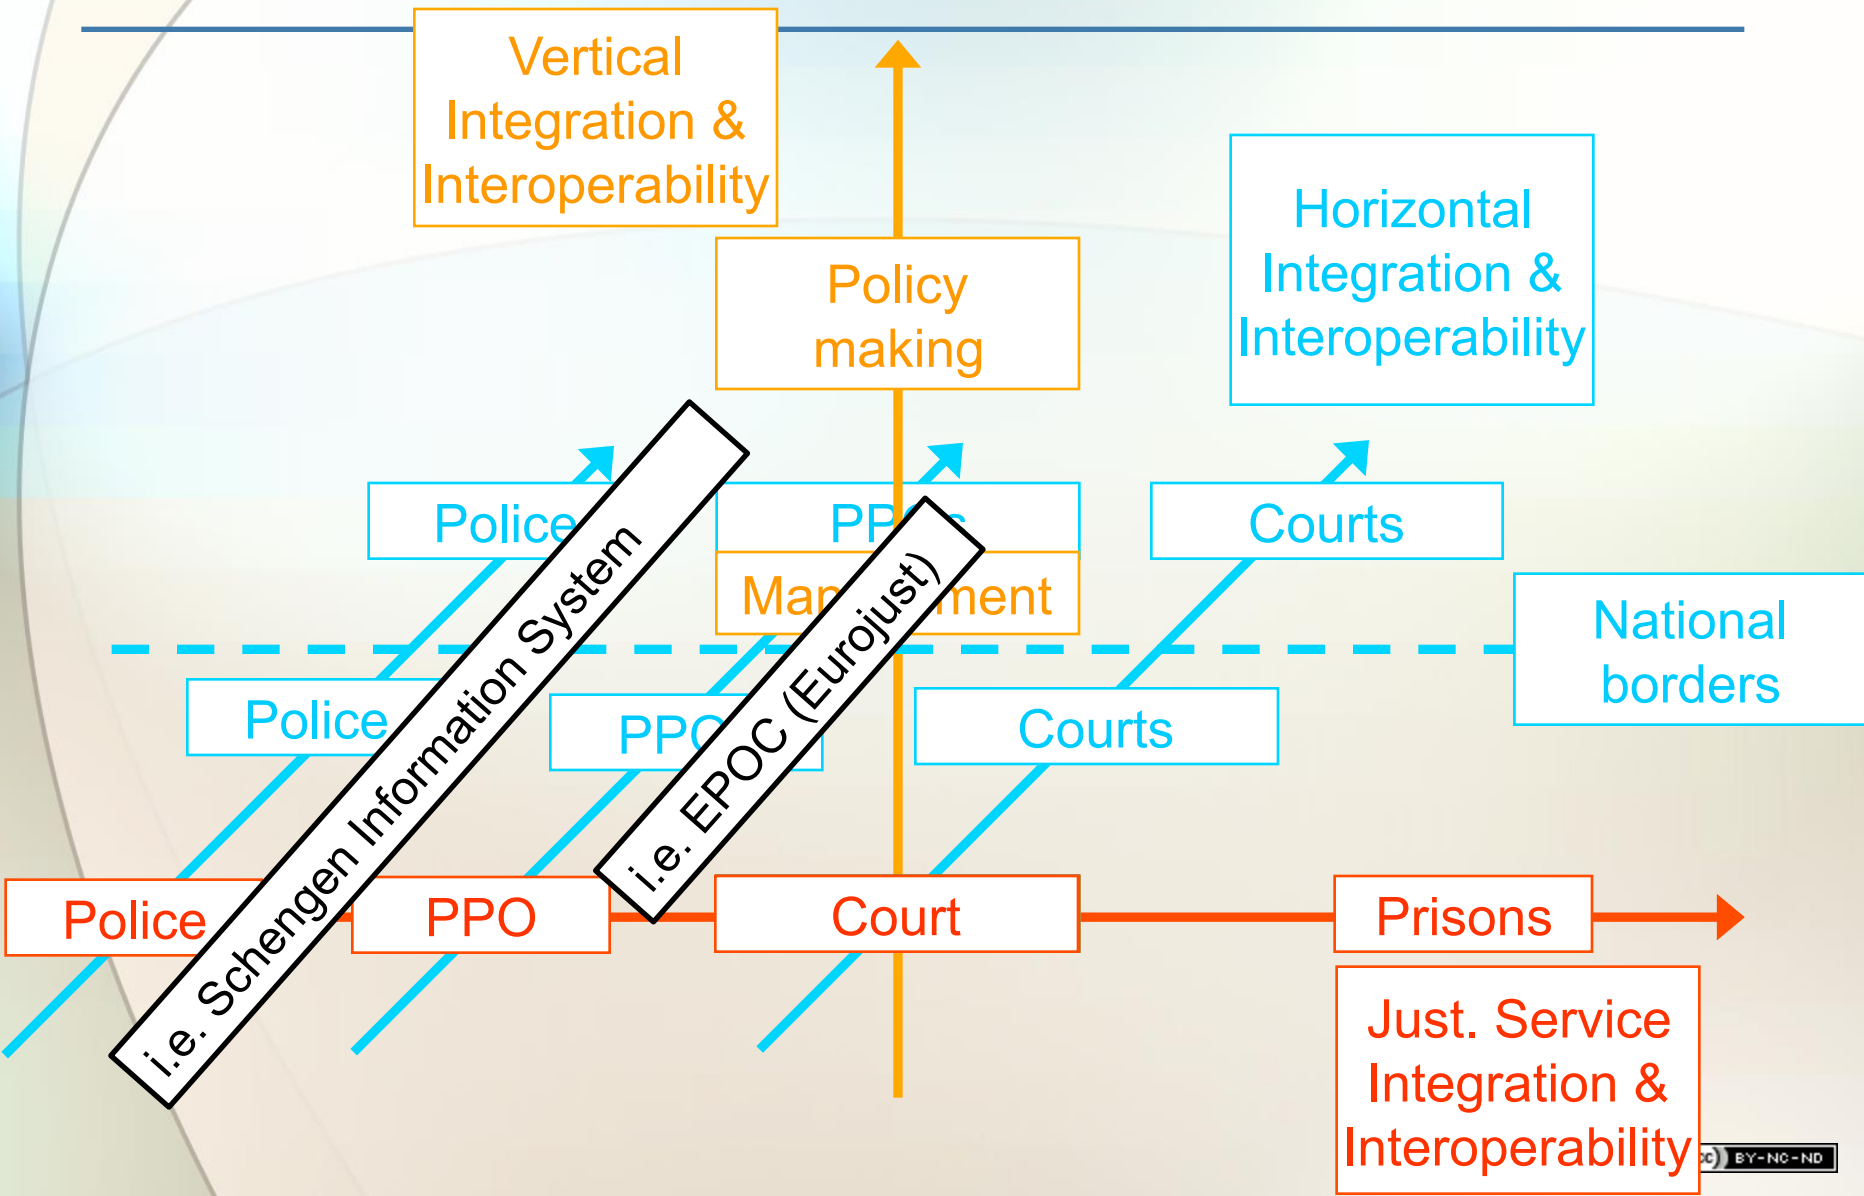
Vertical Integration & Interoperability

Policy making

Horizontal Integration & Interoperability

Police

PP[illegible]

Courts

Man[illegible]ment

National borders

Police

PPO

Courts

i.e. Schengen Information System

i.e. EPOC (Eurojust)

Police

PPO

Court

Prisons

Just. Service Integration & Interoperability

cc BY-NC-ND